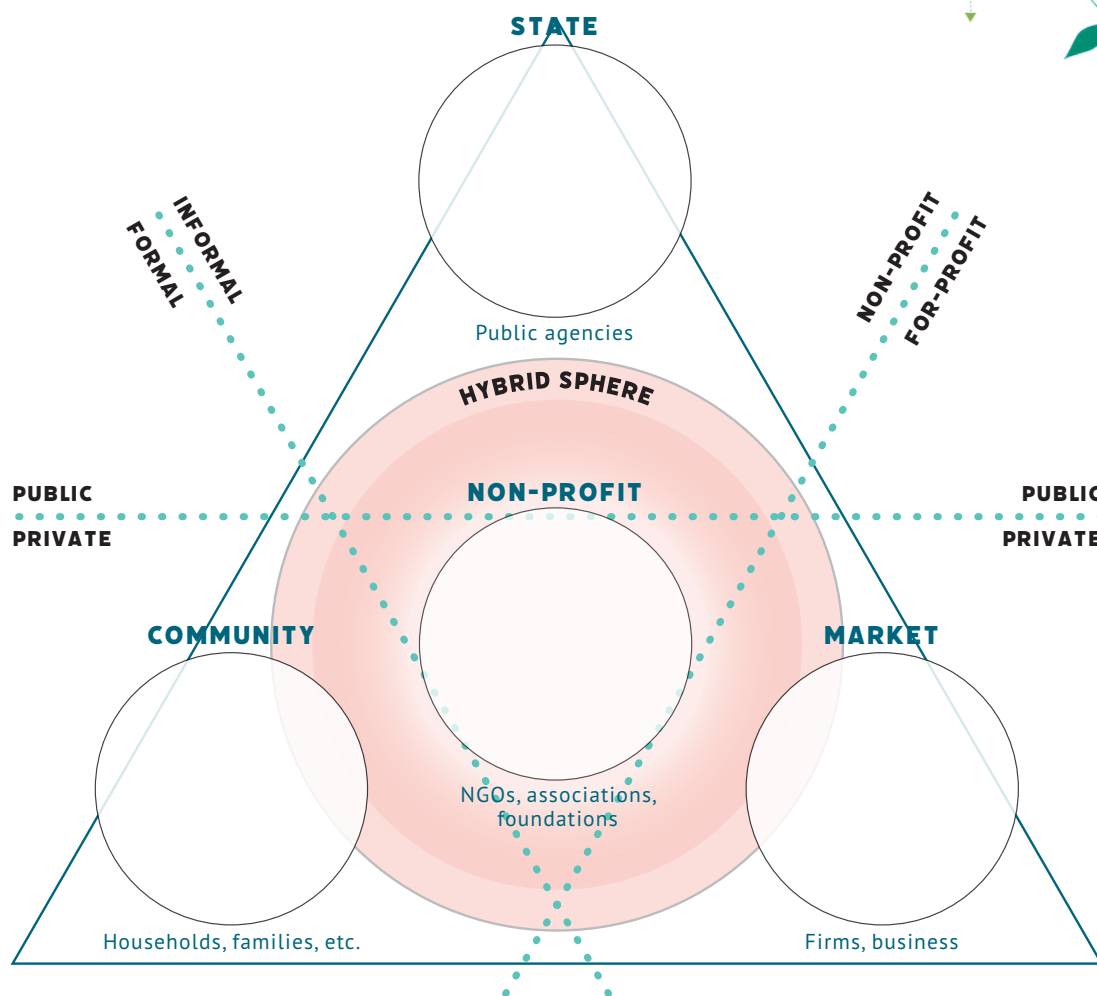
STATE

INFORMAL
FORMAL

NON-PROFIT
FOR-PROFIT

Public agencies

HYBRID SPHERE

PUBLIC
PRIVATE

NON-PROFIT

PUBLIC
PRIVATE

COMMUNITY

MARKET

NGOs, associations, foundations

Households, families, etc.

Firms, business